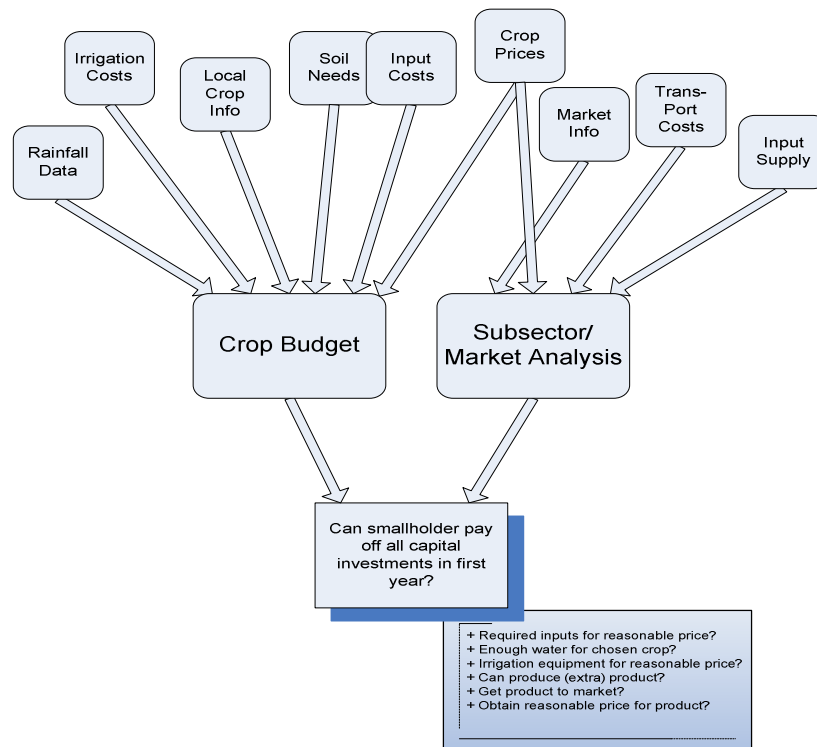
Irrigation Costs

Local Crop Info

Soil Needs

Input Costs

Crop Prices

Market Info

Trans-Port Costs

Input Supply

Rainfall Data

Crop Budget

Subsector/ Market Analysis

Can smallholder pay off all capital investments in first year?

+ Required inputs for reasonable price?
+ Enough water for chosen crop?
+ Irrigation equipment for reasonable price?
+ Can produce (extra) product?
+ Get product to market?
+ Obtain reasonable price for product?